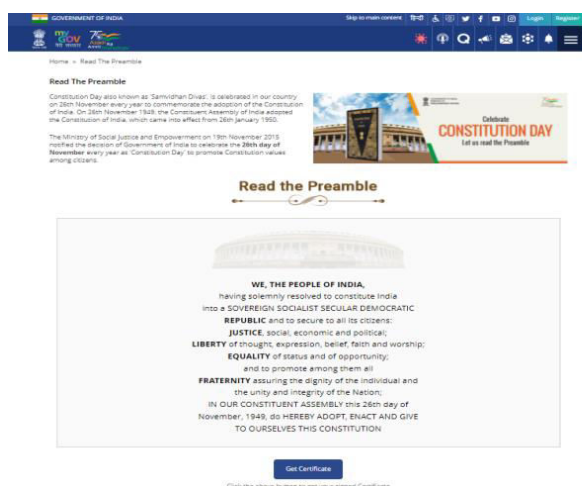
GOVERNMENT OF INDIA

Skip to main content हिन्दी Login Register

Home » Read The Preamble

Read The Preamble

Constitution Day also known as 'Samvidhan Divas', is celebrated in our country on 26th November every year to commemorate the adoption of the Constitution of India. On 26th November 1949, the Constituent Assembly of India adopted the Constitution of India, which came into effect from 26th January 1950.

The Ministry of Social Justice and Empowerment on 19th November 2015 notified the decision of Government of India to celebrate the 26th day of November every year as 'Constitution Day' to promote Constitution values among citizens.

Celebrate
CONSTITUTION DAY
Let us read the Preamble

Read the Preamble

WE, THE PEOPLE OF INDIA,
having solemnly resolved to constitute India
into a SOVEREIGN SOCIALIST SECULAR DEMOCRATIC
REPUBLIC and to secure to all its citizens:
JUSTICE, social, economic and political;
LIBERTY of thought, expression, belief, faith and worship;
EQUALITY of status and of opportunity;
and to promote among them all
FRATERNITY assuring the dignity of the individual and
the unity and integrity of the Nation;
IN OUR CONSTITUENT ASSEMBLY this 26th day of
November, 1949, do HEREBY ADOPT, ENACT AND GIVE
TO OURSELVES THIS CONSTITUTION

Get Certificate

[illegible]